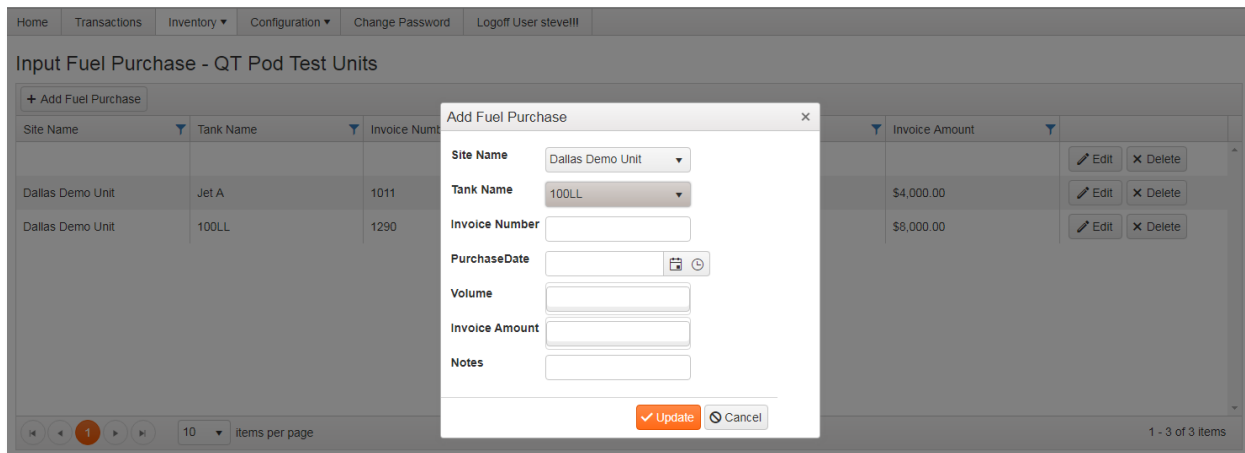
Home | Transactions | Inventory ▾ | Configuration ▾ | Change Password | Logoff User steve!!!

Input Fuel Purchase - QT Pod Test Units

+ Add Fuel Purchase

| Site Name | Tank Name | Invoice Numb | | Invoice Amount | |
|---|---|---|---|---|---|
| | | | | | Edit ✕ Delete |
| Dallas Demo Unit | Jet A | 1011 | | $4,000.00 | Edit ✕ Delete |
| Dallas Demo Unit | 100LL | 1290 | | $8,000.00 | Edit ✕ Delete |

1

10 items per page

1 - 3 of 3 items

Add Fuel Purchase ×

Site Name Dallas Demo Unit

Tank Name 100LL

Invoice Number

PurchaseDate

Volume

Invoice Amount

Notes

Update ⊘ Cancel